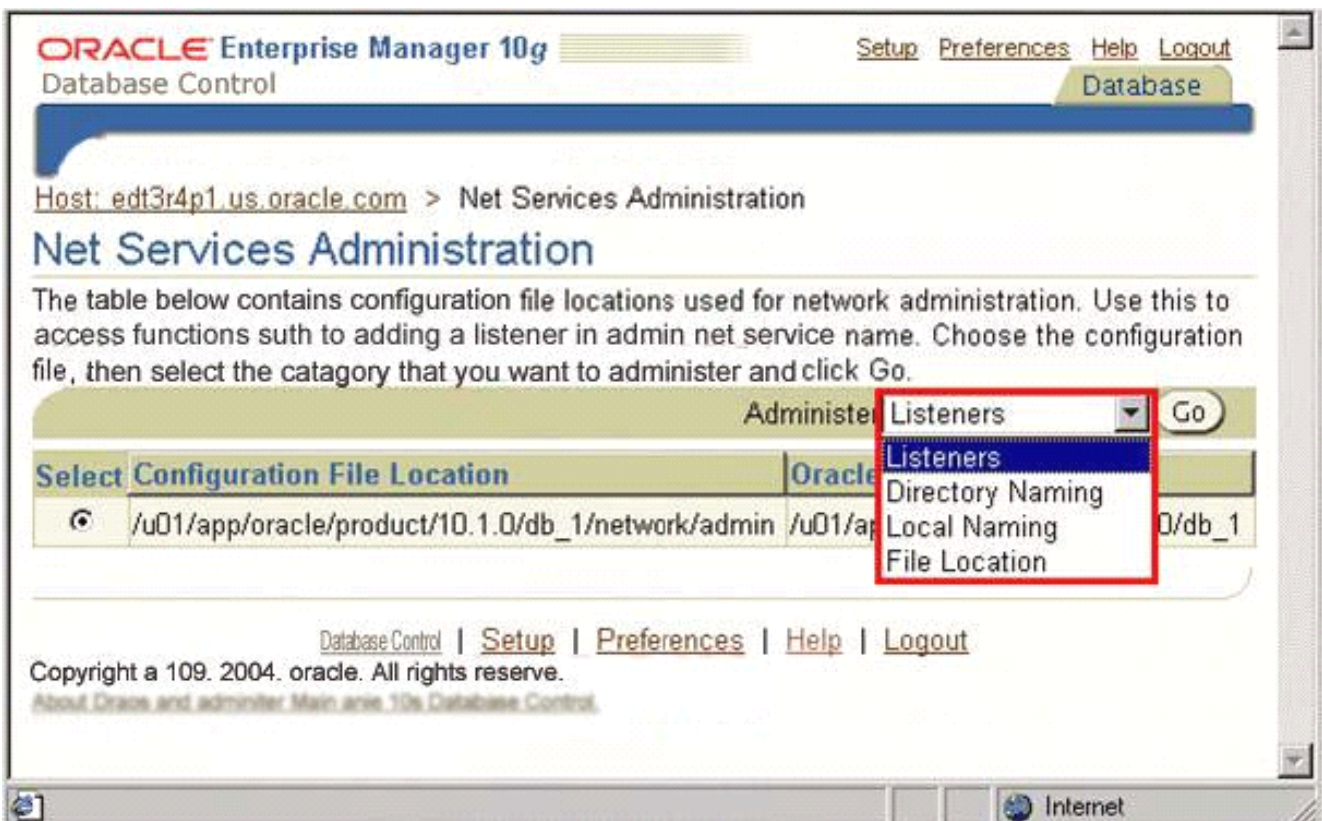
ORACLE Enterprise Manager 10g
Database Control

Setup Preferences Help Logout

Database

Host: edt3r4p1.us.oracle.com > Net Services Administration

Net Services Administration

The table below contains configuration file locations used for network administration. Use this to access functions suth to adding a listener in admin net service name. Choose the configuration file, then select the catagory that you want to administer and click Go.

Administer Listeners Go

Listeners
Directory Naming
Local Naming
File Location

| Select | Configuration File Location | Oracle |
|---|---|---|
| ⊙ | /u01/app/oracle/product/10.1.0/db_1/network/admin | /u01/ap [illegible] 0/db_1 |

Database Control | Setup | Preferences | Help | Logout

Copyright a 109. 2004. oracle. All rights reserve.
About Orace and adminiter Main anie 10s Database Control.

Internet